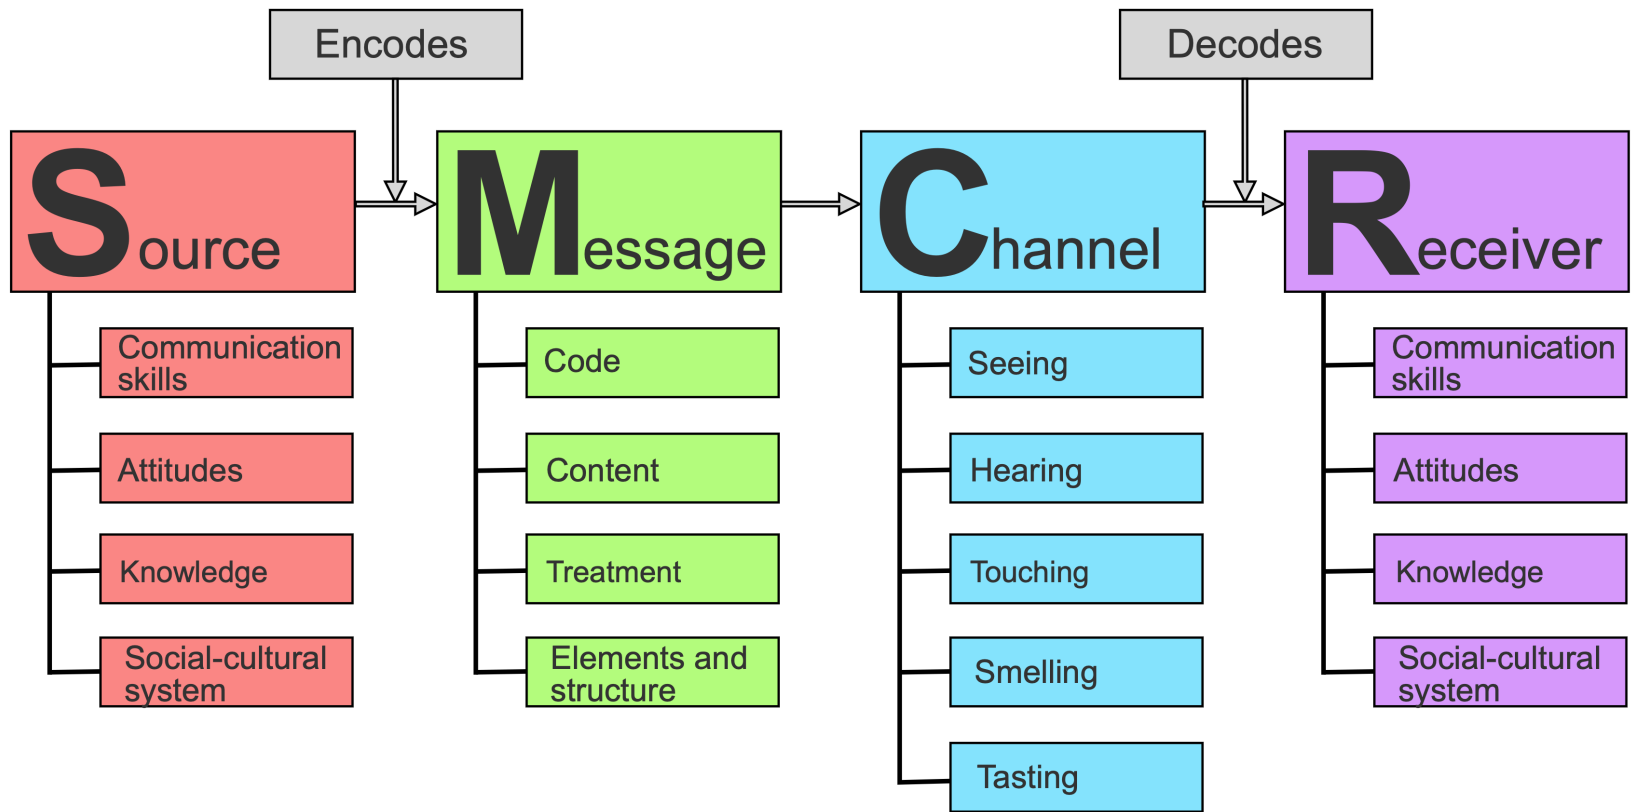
Encodes

Decodes

Source

Communication skills

Attitudes

Knowledge

Social-cultural system

Message

Code

Content

Treatment

Elements and structure

Channel

Seeing

Hearing

Touching

Smelling

Tasting

Receiver

Communication skills

Attitudes

Knowledge

Social-cultural system